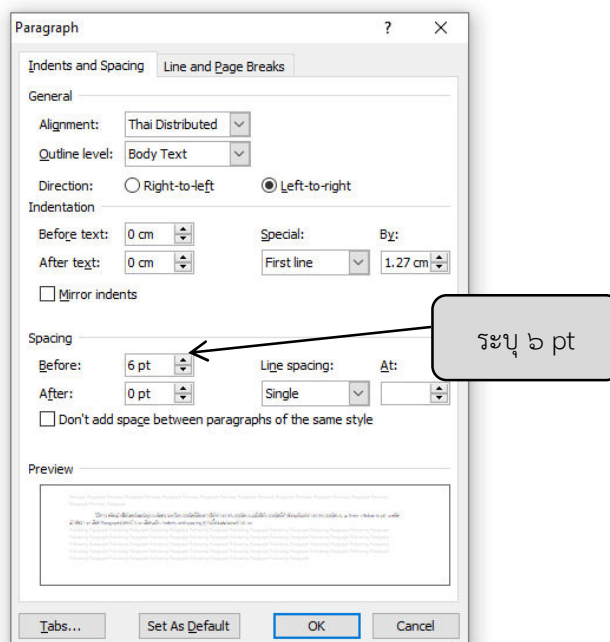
Paragraph ? ×

Indents and Spacing | Line and Page Breaks

General

Alignment: Thai Distributed

Outline level: Body Text

Direction: Right-to-left Left-to-right

Indentation

Before text: 0 cm

After text: 0 cm

Special: First line

By: 1.27 cm

Mirror indents

Spacing

Before: 6 pt

After: 0 pt

Line spacing: Single

At:

Don't add space between paragraphs of the same style

Preview

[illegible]

ระบุ ๖ pt

Tabs... Set As Default OK Cancel